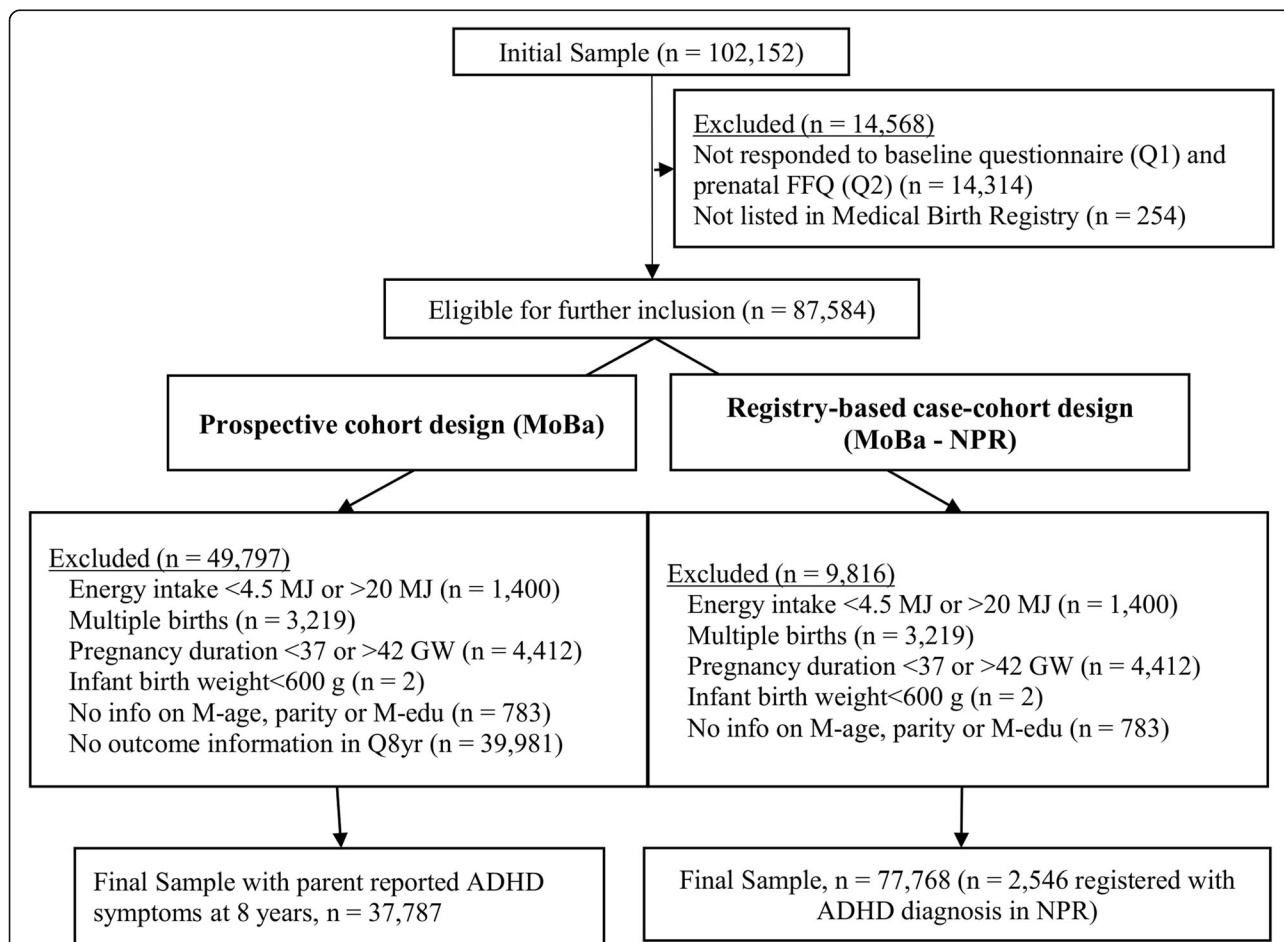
Initial Sample (n = 102,152)

Excluded (n = 14,568)
Not responded to baseline questionnaire (Q1) and prenatal FFQ (Q2) (n = 14,314)
Not listed in Medical Birth Registry (n = 254)

Eligible for further inclusion (n = 87,584)

Prospective cohort design (MoBa)

Registry-based case-cohort design (MoBa - NPR)

Excluded (n = 49,797)
Energy intake <4.5 MJ or >20 MJ (n = 1,400)
Multiple births (n = 3,219)
Pregnancy duration <37 or >42 GW (n = 4,412)
Infant birth weight<600 g (n = 2)
No info on M-age, parity or M-edu (n = 783)
No outcome information in Q8yr (n = 39,981)

Excluded (n = 9,816)
Energy intake <4.5 MJ or >20 MJ (n = 1,400)
Multiple births (n = 3,219)
Pregnancy duration <37 or >42 GW (n = 4,412)
Infant birth weight<600 g (n = 2)
No info on M-age, parity or M-edu (n = 783)

Final Sample with parent reported ADHD symptoms at 8 years, n = 37,787

Final Sample, n = 77,768 (n = 2,546 registered with ADHD diagnosis in NPR)